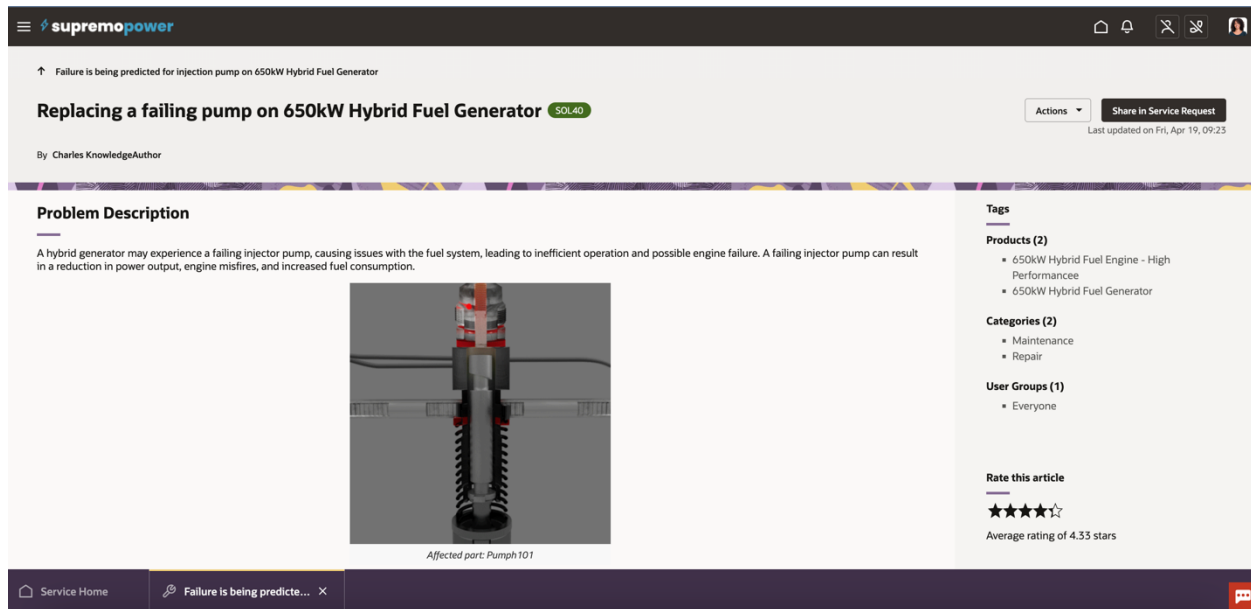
supremopower

Failure is being predicted for injection pump on 650kW Hybrid Fuel Generator

Replacing a failing pump on 650kW Hybrid Fuel Generator SOL40

Actions

Share in Service Request

Last updated on Fri, Apr 19, 09:23

By Charles KnowledgeAuthor

Problem Description

A hybrid generator may experience a failing injector pump, causing issues with the fuel system, leading to inefficient operation and possible engine failure. A failing injector pump can result in a reduction in power output, engine misfires, and increased fuel consumption.

Affected part: Pumph101

Tags

Products (2)
- 650kW Hybrid Fuel Engine - High Performancee
- 650kW Hybrid Fuel Generator

Categories (2)
- Maintenance
- Repair

User Groups (1)
- Everyone

Rate this article

★★★★☆

Average rating of 4.33 stars

Service Home

Failure is being predicte... ×